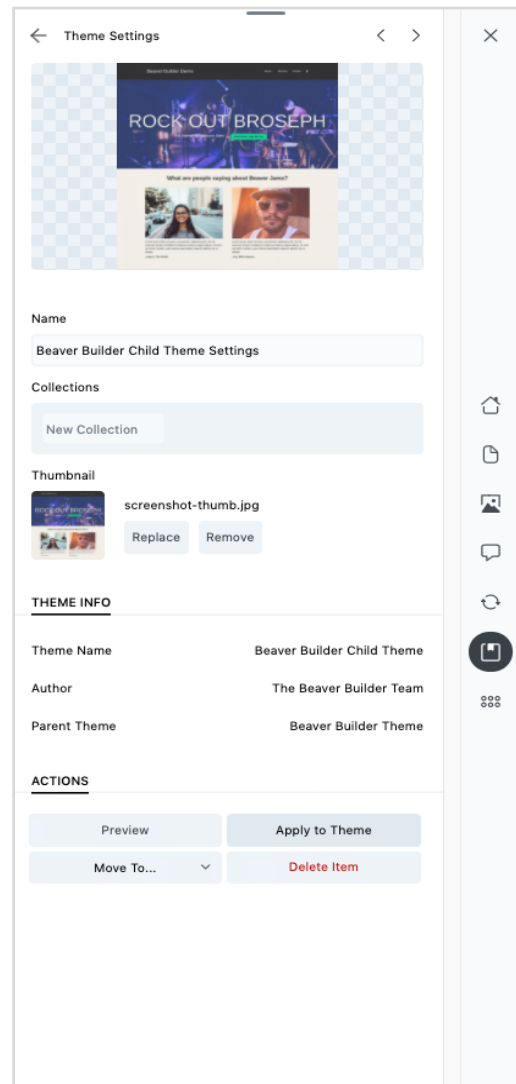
Theme Settings

Beaver Builder Demo

ROCK OUT BROSEPH

What are people saying about Beaver Jams?

Name

Beaver Builder Child Theme Settings

Collections

New Collection

Thumbnail

screenshot-thumb.jpg

Replace Remove

THEME INFO

Theme Name Beaver Builder Child Theme

Author The Beaver Builder Team

Parent Theme Beaver Builder Theme

ACTIONS

Preview Apply to Theme

Move To... Delete Item